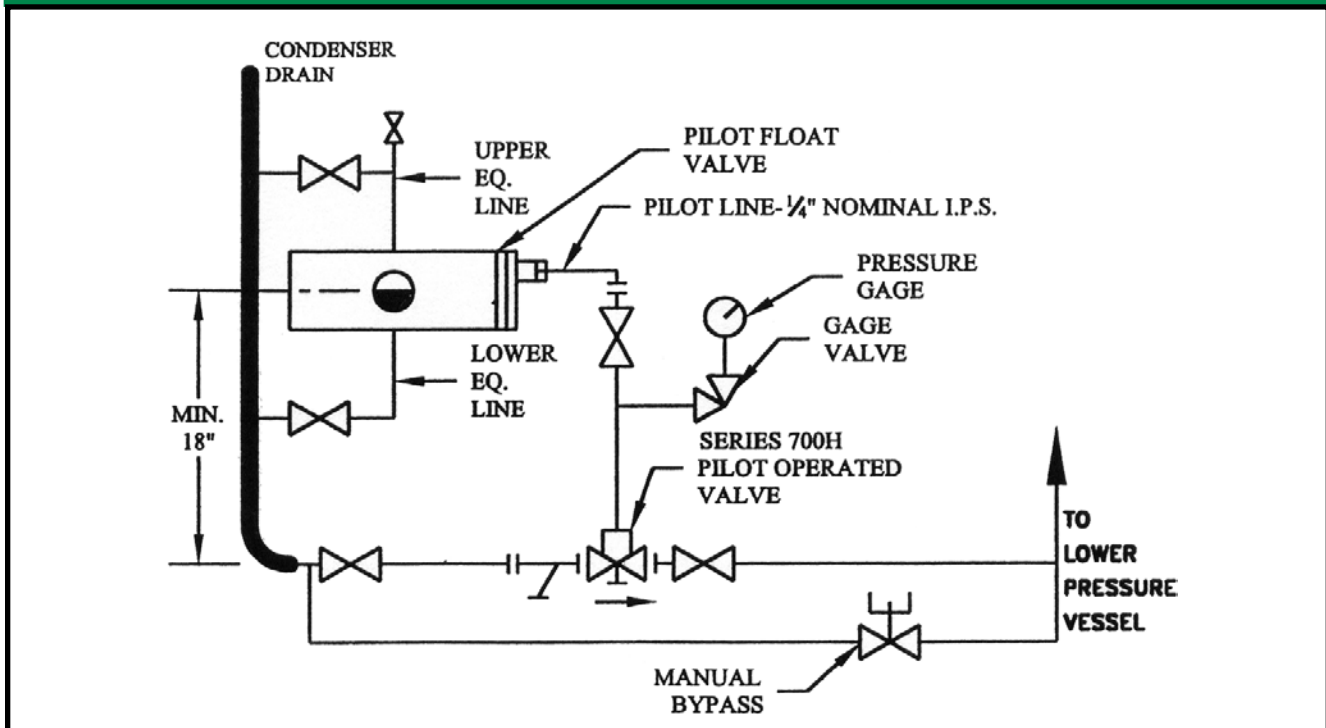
CONDENSER DRAIN

UPPER EQ. LINE

PILOT FLOAT VALVE

PILOT LINE-$\frac{1}{4}$" NOMINAL I.P.S.

PRESSURE GAGE

GAGE VALVE

LOWER EQ. LINE

MIN. 18"

SERIES 700H PILOT OPERATED VALVE

TO LOWER PRESSURE VESSEL

MANUAL BYPASS